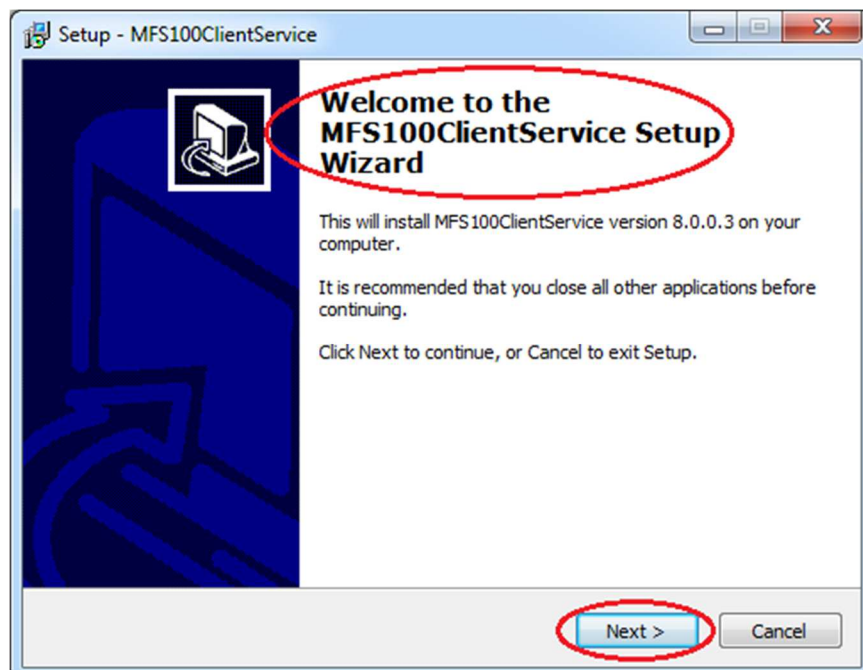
Setup - MFS100ClientService

Welcome to the MFS100ClientService Setup Wizard

This will install MFS100ClientService version 8.0.0.3 on your computer.

It is recommended that you close all other applications before continuing.

Click Next to continue, or Cancel to exit Setup.

Next >

Cancel